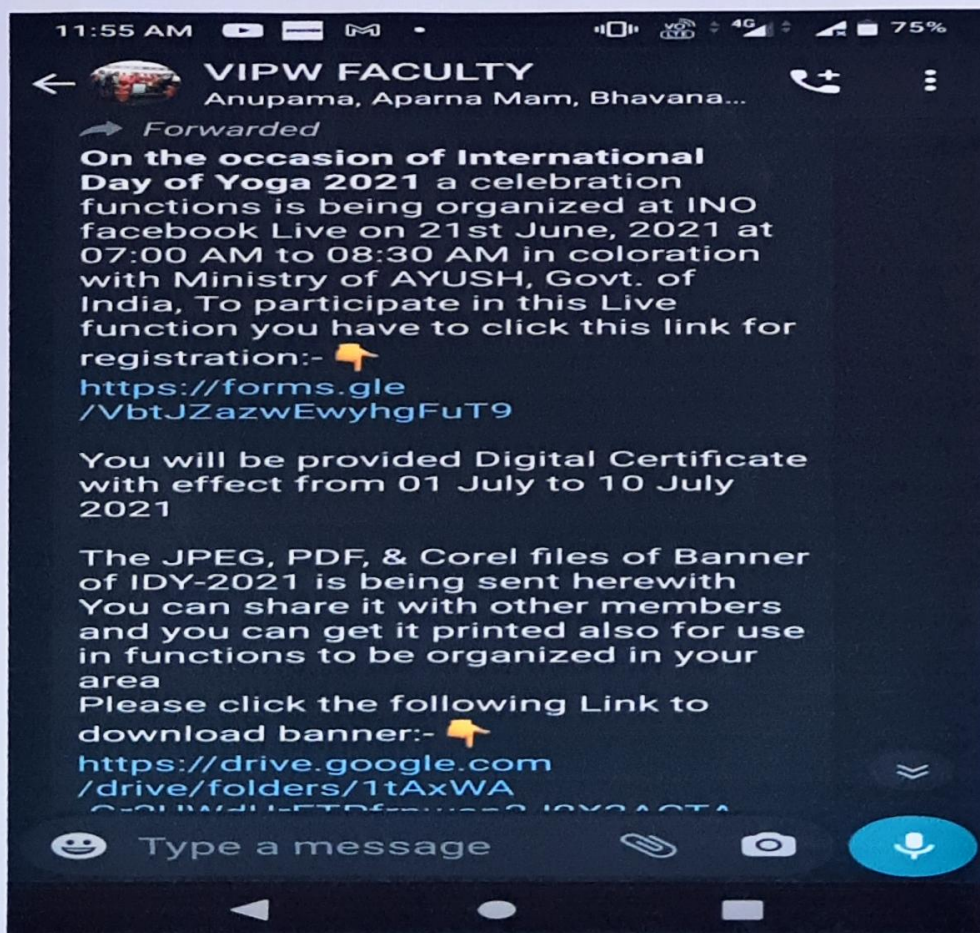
11:55 AM 4G 75%

VIPW FACULTY
Anupama, Aparna Mam, Bhavana...

Forwarded

**On the occasion of International Day of Yoga 2021** a celebration functions is being organized at INO facebook Live on 21st June, 2021 at 07:00 AM to 08:30 AM in coloration with Ministry of AYUSH, Govt. of India, To participate in this Live function you have to click this link for registration:- 👉
https://forms.gle/VbtJZazwEwyhgFuT9

You will be provided Digital Certificate with effect from 01 July to 10 July 2021

The JPEG, PDF, & Corel files of Banner of IDY-2021 is being sent herewith You can share it with other members and you can get it printed also for use in functions to be organized in your area
Please click the following Link to download banner:- 👉
https://drive.google.com/drive/folders/1tAxWA
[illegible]

Type a message